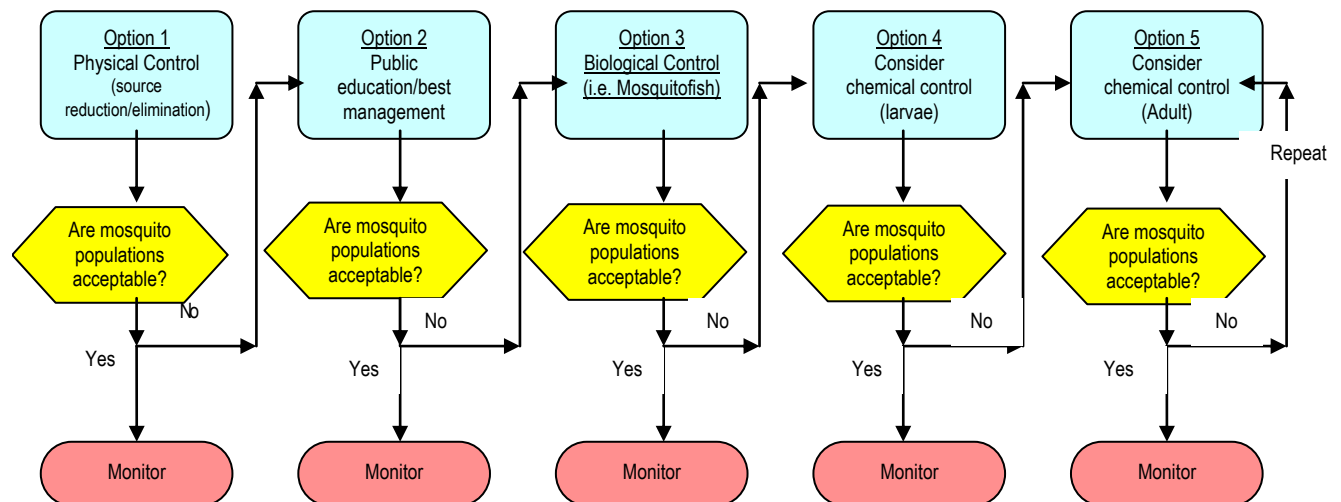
Option 1
Physical Control
(source reduction/elimination)

Are mosquito populations acceptable?

No

Yes

Monitor

Option 2
Public education/best management

Are mosquito populations acceptable?

No

Yes

Monitor

Option 3
Biological Control
(i.e. Mosquitofish)

Are mosquito populations acceptable?

No

Yes

Monitor

Option 4
Consider chemical control
(larvae)

Are mosquito populations acceptable?

No

Yes

Monitor

Option 5
Consider chemical control
(Adult)

Repeat

Are mosquito populations acceptable?

No

Yes

Monitor